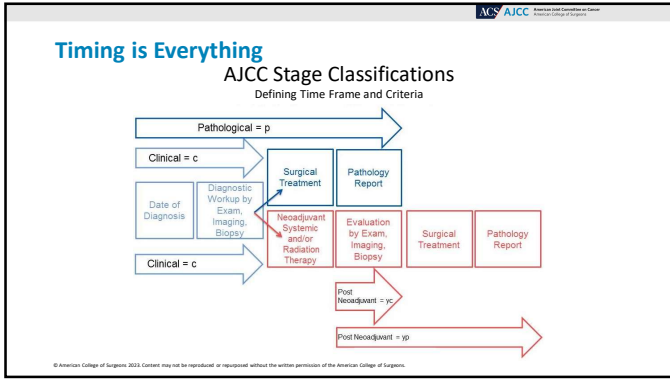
ACS AJCC American Joint Committee on Cancer
American College of Surgeons

Timing is Everything

AJCC Stage Classifications

Defining Time Frame and Criteria

Pathological = p

Clinical = c

Surgical Treatment

Pathology Report

Date of Diagnosis

Diagnostic Workup by Exam, Imaging, Biopsy

Neoadjuvant Systemic and/or Radiation Therapy

Evaluation by Exam, Imaging, Biopsy

Surgical Treatment

Pathology Report

Clinical = c

Post Neoadjuvant = yc

Post Neoadjuvant = yp

© American College of Surgeons 2023. Content may not be reproduced or repurposed without the written permission of the American College of Surgeons.